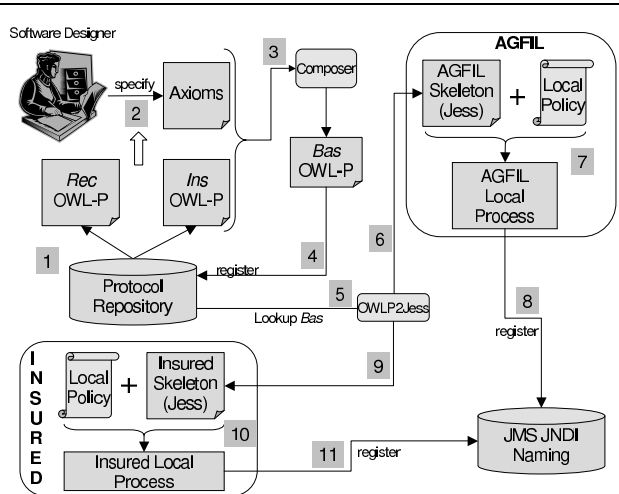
Software Designer

specify

Axioms

2

3

Composer

Rec OWL-P

Ins OWL-P

Bas OWL-P

1

register

4

Protocol Repository

Lookup Bas

5

OWLP2Jess

6

AGFIL

AGFIL Skeleton (Jess)

+

Local Policy

7

AGFIL Local Process

8

register

9

I N S U R E D

Local Policy

+

Insured Skeleton (Jess)

10

Insured Local Process

11

register

JMS JNDI Naming